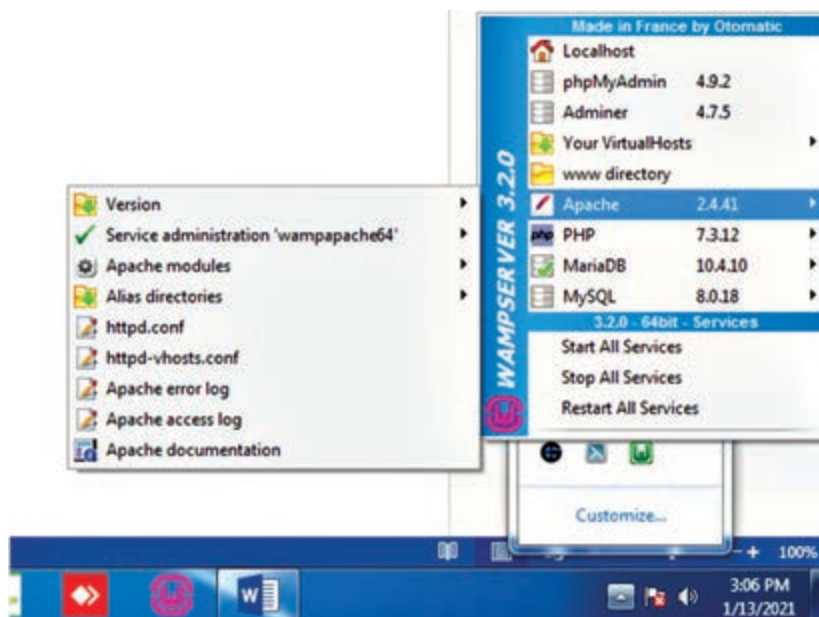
Made in France by Otomatic
Localhost
phpMyAdmin 4.9.2
Adminer 4.7.5
Your VirtualHosts
www directory
Apache 2.4.41
PHP 7.3.12
MariaDB 10.4.10
MySQL 8.0.18
3.2.0 - 64bit - Services
Start All Services
Stop All Services
Restart All Services

WAMPSERVER 3.2.0

Version
Service administration 'wampapache64'
Apache modules
Alias directories
httpd.conf
httpd-vhosts.conf
Apache error log
Apache access log
Apache documentation

Customize...

+ 100%

3:06 PM
1/13/2021